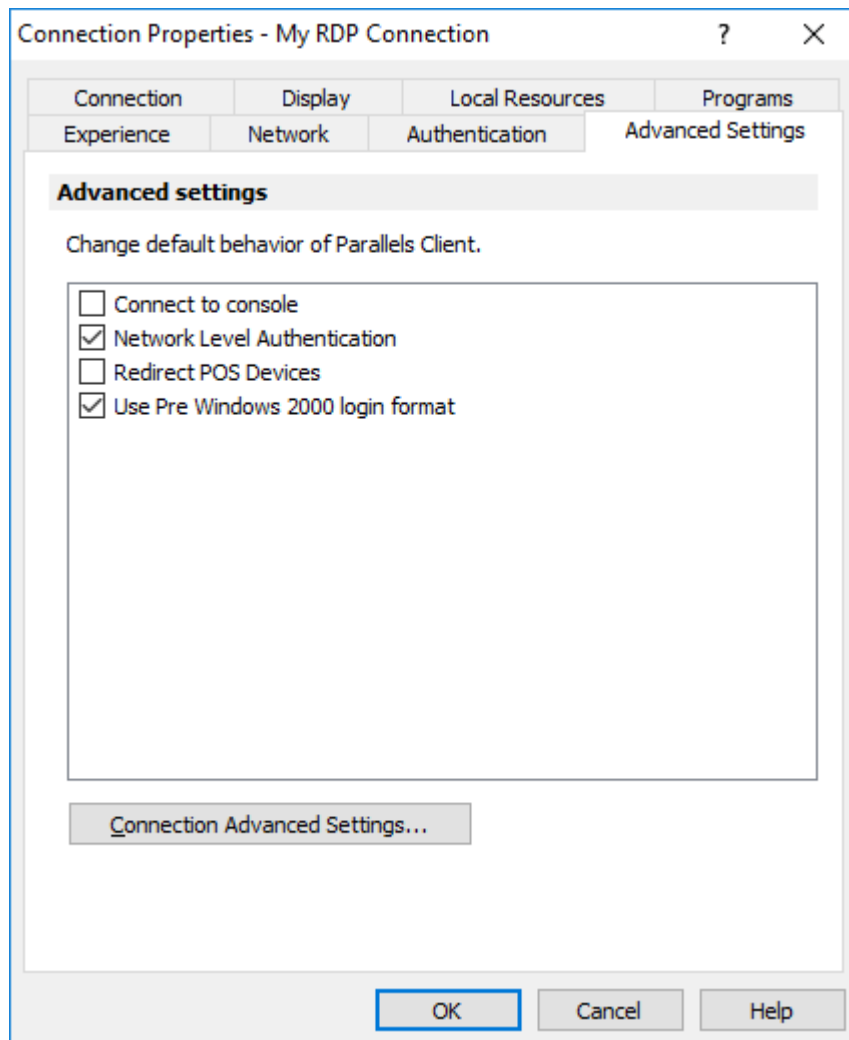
Connection Properties - My RDP Connection ? ✕

Connection | Display | Local Resources | Programs
Experience | Network | Authentication | Advanced Settings

Advanced settings

Change default behavior of Parallels Client.

☐ Connect to console
☑ Network Level Authentication
☐ Redirect POS Devices
☑ Use Pre Windows 2000 login format

Connection Advanced Settings...

OK Cancel Help